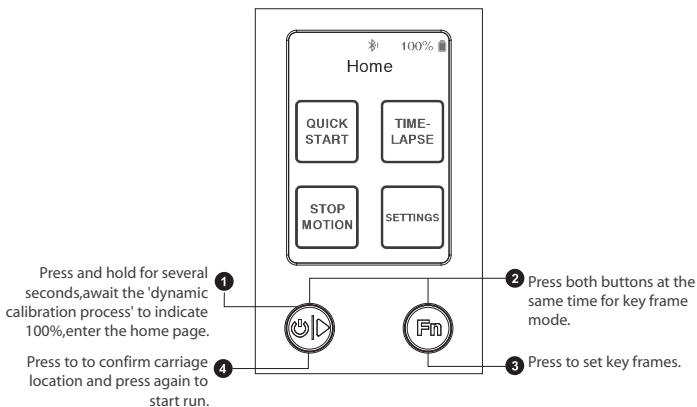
100%
Home

QUICK START

TIME-LAPSE

STOP MOTION

SETTINGS

Fn

1 Press and hold for several seconds,await the 'dynamic calibration process' to indicate 100%,enter the home page.

2 Press both buttons at the same time for key frame mode.

4 Press to to confirm carriage location and press again to start run.

3 Press to set key frames.